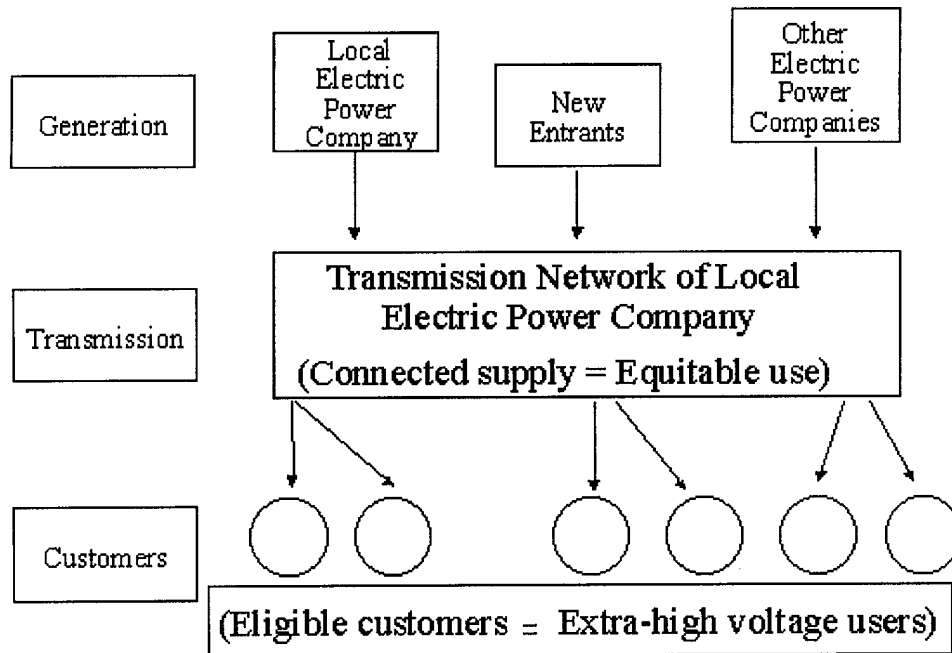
Generation

Local Electric Power Company

New Entrants

Other Electric Power Companies

Transmission

Transmission Network of Local Electric Power Company

(Connected supply = Equitable use)

Customers

(Eligible customers = Extra-high voltage users)